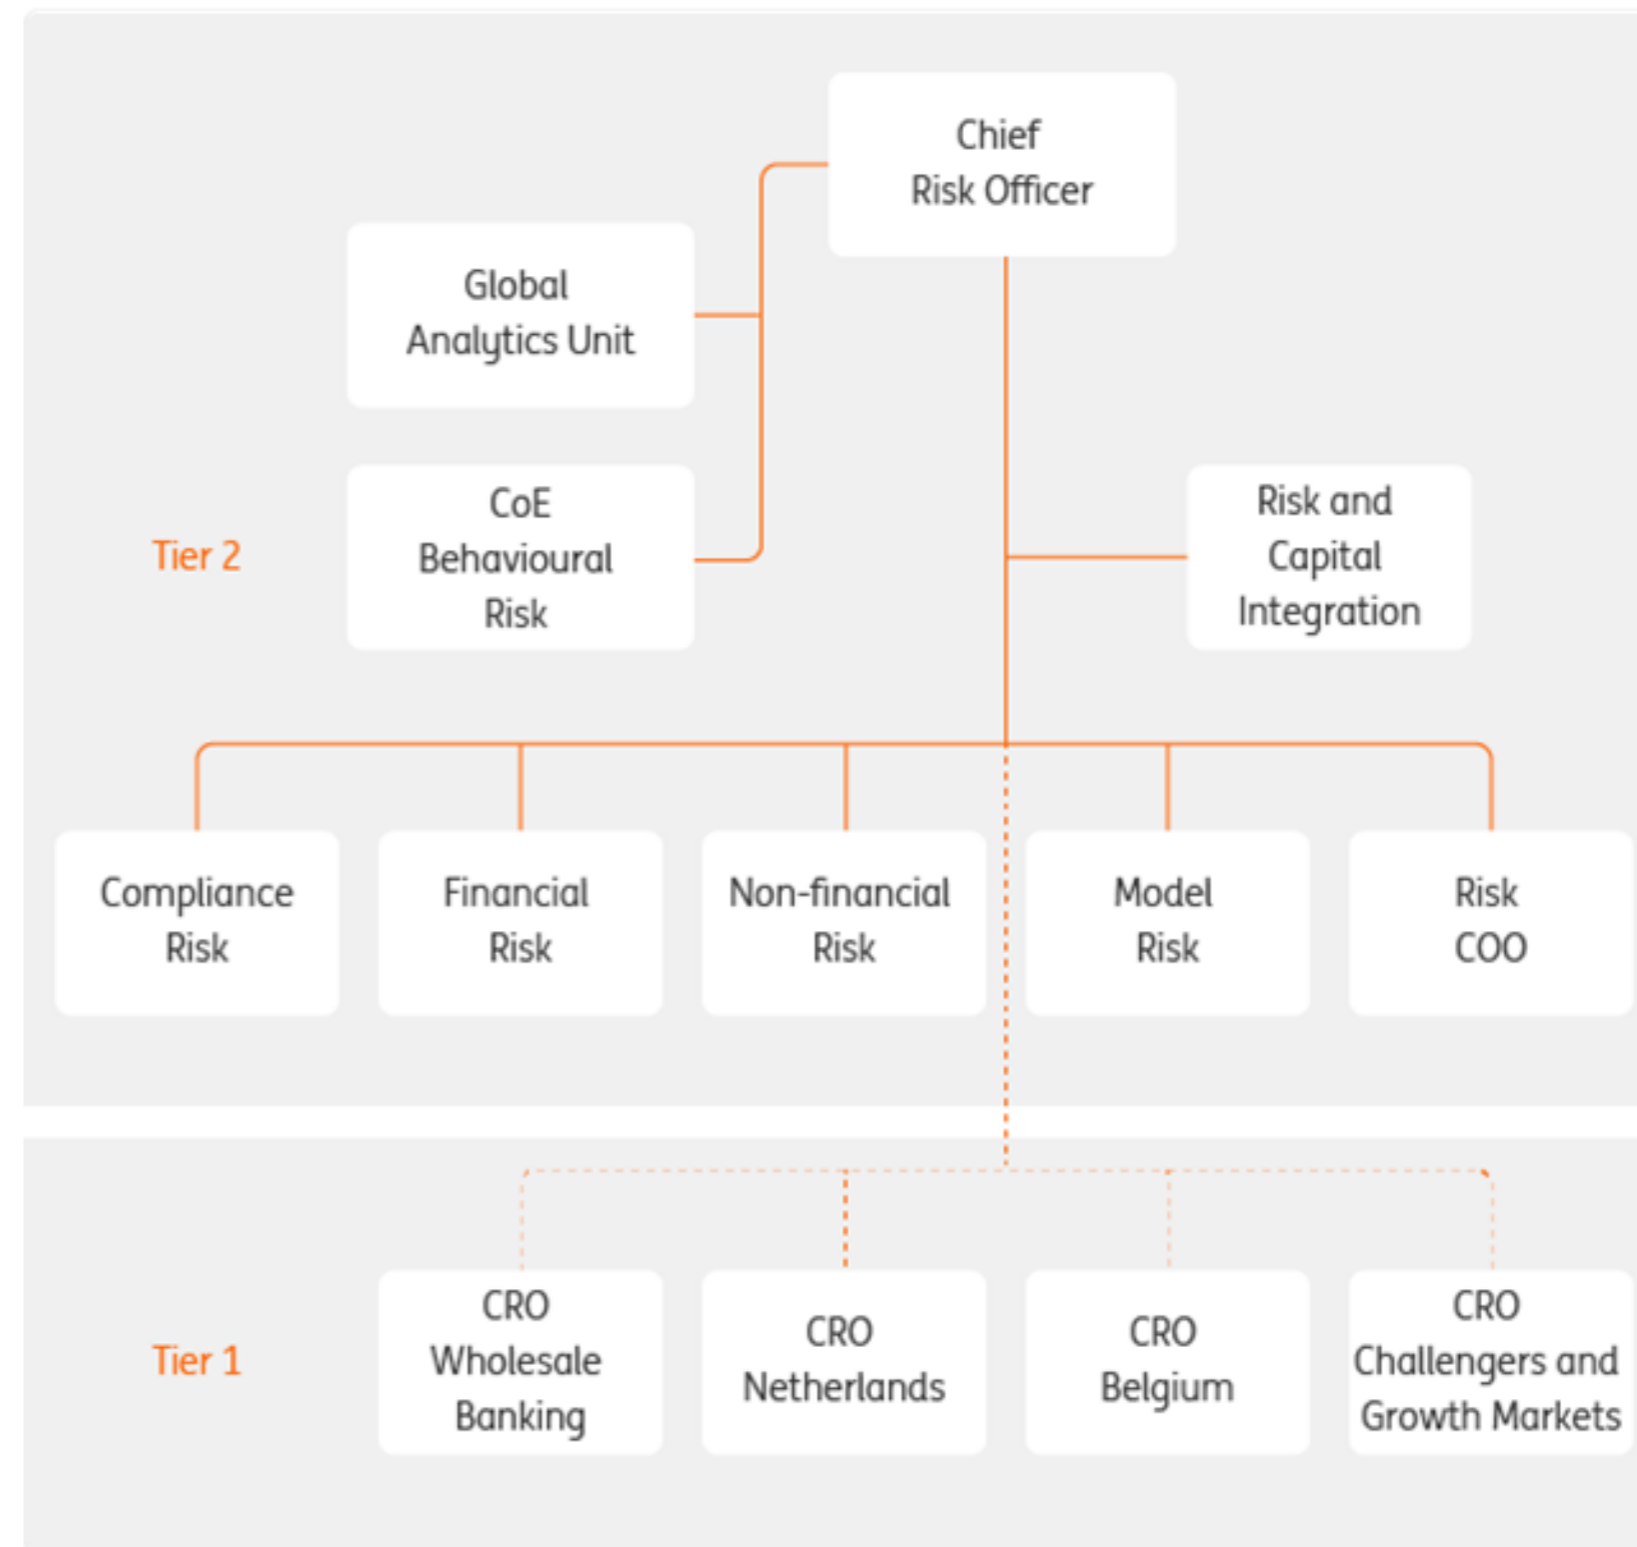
Chief Risk Officer

Global Analytics Unit

Tier 2

CoE Behavioural Risk

Risk and Capital Integration

Compliance Risk

Financial Risk

Non-financial Risk

Model Risk

Risk COO

Tier 1

CRO Wholesale Banking

CRO Netherlands

CRO Belgium

CRO Challengers and Growth Markets